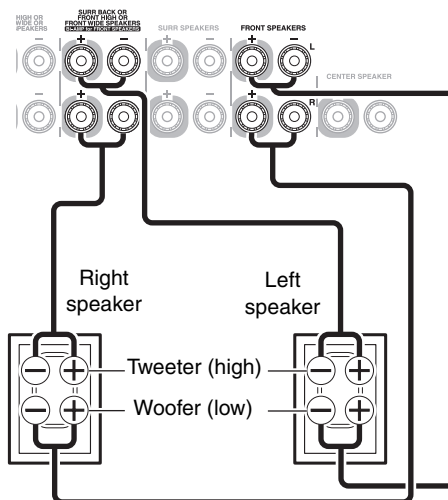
HIGH OR
WIDE OR
PEAKERS

SURR BACK OR
FRONT HIGH OR
FRONT WIDE SPEAKERS
BI-AMP for FRONT SPEAKERS

+ –

SURR SPEAKERS

FRONT SPEAKERS

+ –

L

CENTER SPEAKER

R

Right speaker

Left speaker

Tweeter (high)

Woofer (low)